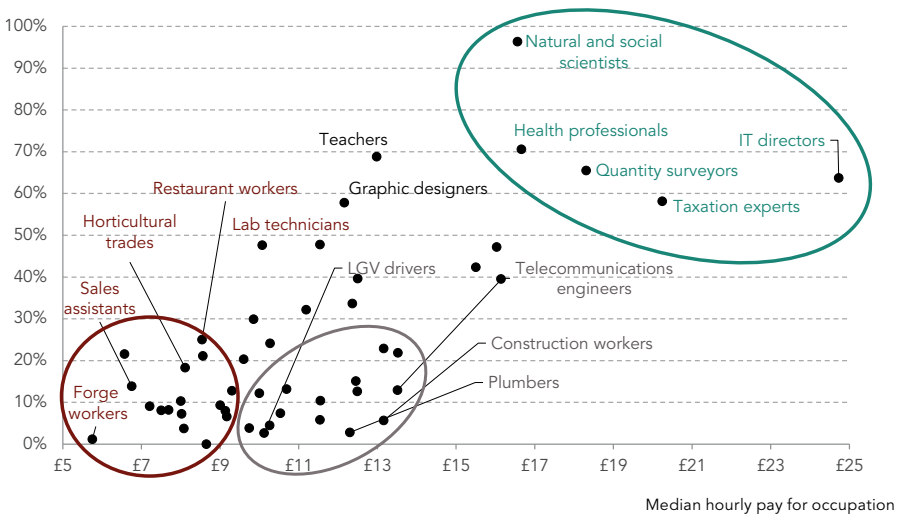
100%
90%
80%
70%
60%
50%
40%
30%
20%
10%
0%

Natural and social scientists
Health professionals
IT directors
Quantity surveyors
Taxation experts
Teachers
Graphic designers
Restaurant workers
Horticultural trades
Lab technicians
LGV drivers
Telecommunications engineers
Sales assistants
Construction workers
Plumbers
Forge workers

£5 £7 £9 £11 £13 £15 £17 £19 £21 £23 £25

Median hourly pay for occupation